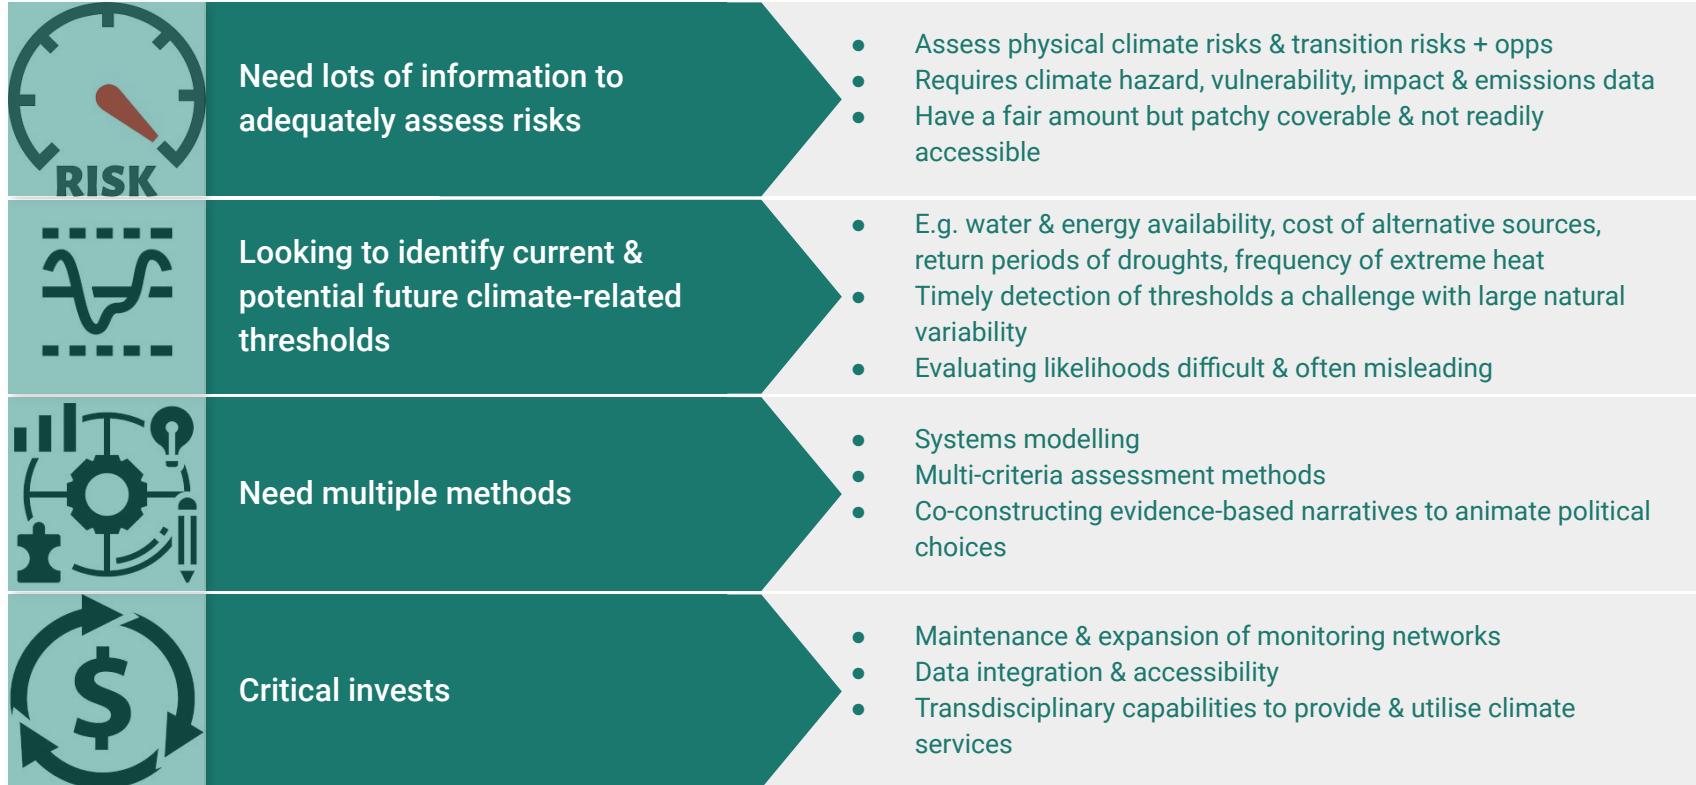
RISK

Need lots of information to adequately assess risks

- Assess physical climate risks & transition risks + opps
- Requires climate hazard, vulnerability, impact & emissions data
- Have a fair amount but patchy coverable & not readily accessible

Looking to identify current & potential future climate-related thresholds

- E.g. water & energy availability, cost of alternative sources, return periods of droughts, frequency of extreme heat
- Timely detection of thresholds a challenge with large natural variability
- Evaluating likelihoods difficult & often misleading

Need multiple methods

- Systems modelling
- Multi-criteria assessment methods
- Co-constructing evidence-based narratives to animate political choices

$

Critical invests

- Maintenance & expansion of monitoring networks
- Data integration & accessibility
- Transdisciplinary capabilities to provide & utilise climate services